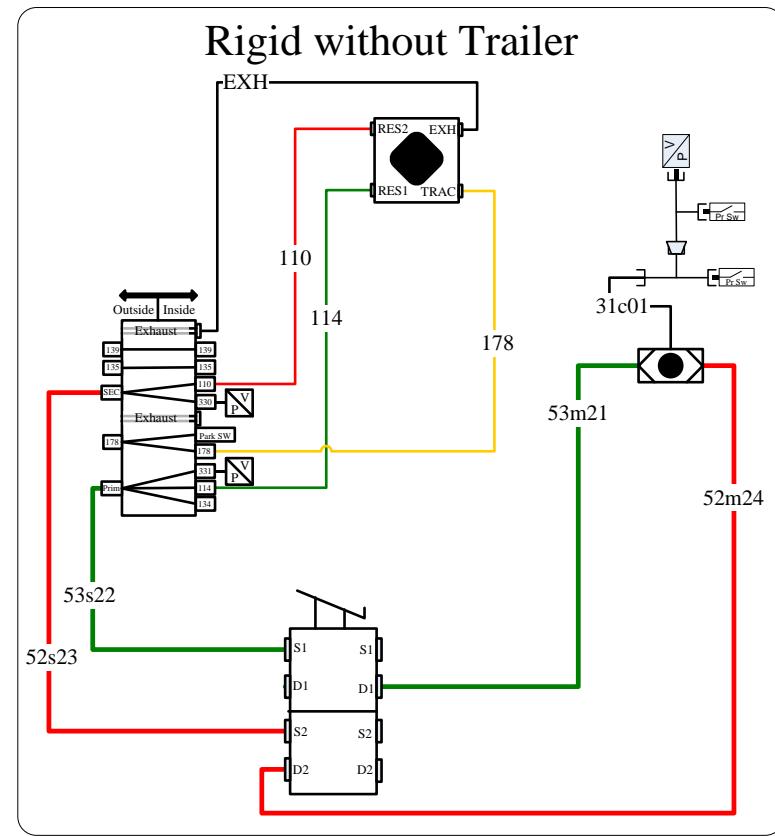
Rigid without Trailer

EXH

RES2
EXH
RES1
TRAC

110
114
178

Outside
Inside
Exhaust
139
139
135
135
SEC
110
330
V
P
Exhaust
178
Park SW
178
331
V
P
Prim
114
134

Pr Sw
Pr Sw
V
P
31c01

53m21
52m24

53s22
52s23

S1
S1
D1
D1
S2
S2
D2
D2